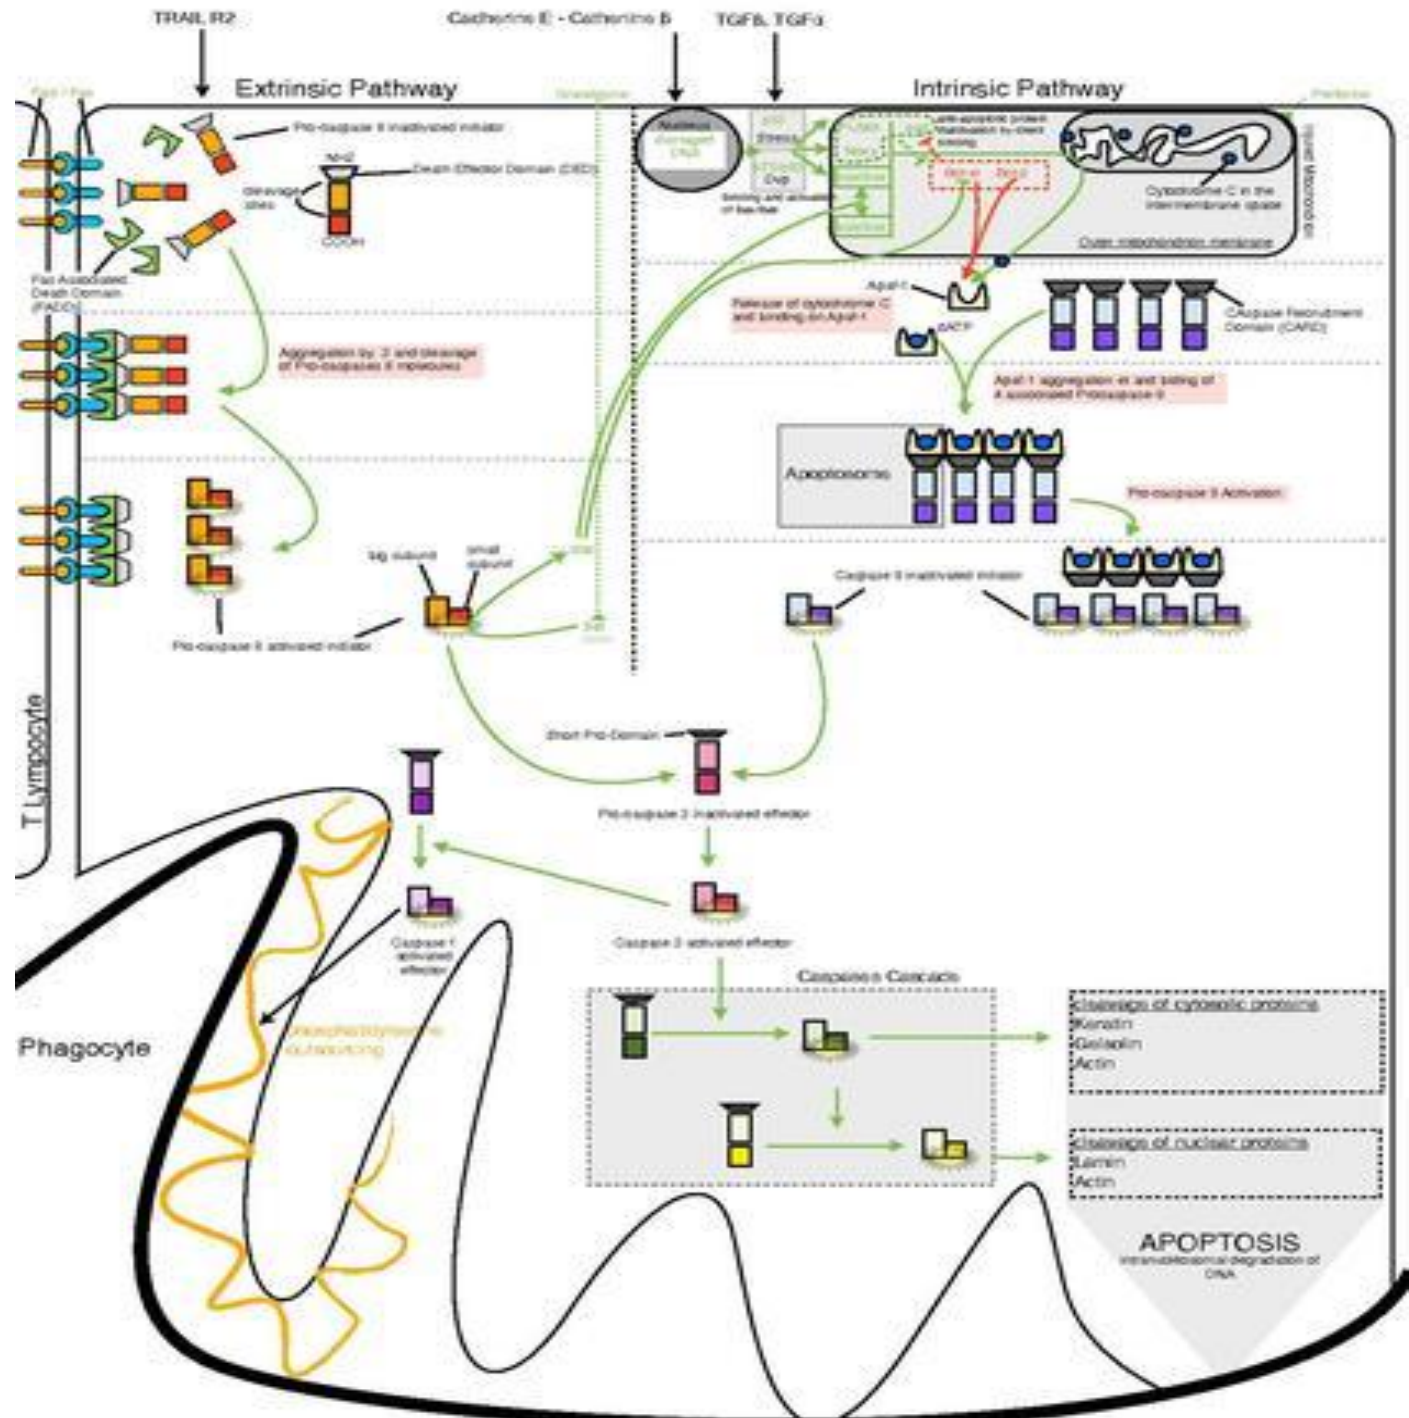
TRAIL R2

Cadherine E - Catherine B

TGFB, TGFα

Extrinsic Pathway

Intrinsic Pathway

Fas / Fas

Granzyme

Perforine

Pro-caspase 8 inactivated initiator

NH2

Death Effector Domain (DED)

cleavage sites

COOH

Fas Associated Death Domain (FADD)

Nucleus

damaged DNA

p53

Stress

Exp

binding and activation of bax/bak

anti-apoptotic protein inactivation by direct binding

Bcl-xl

Bcl-2

Cytochrome C in the intermembrane space

Outer mitochondrion membrane

Apaf-1

Release of cytochrome C and binding on Apaf-1

dATP

Caspase Recruitment Domain (CARD)

Aggregation by 3 and cleavage of Pro-caspases 8 monomers

Apaf-1 aggregation in and biding of 4 associated Procaspase 9

Apoptosome

Pro-caspase 9 Activation

big subunit

small subunit

Caspase 9 inactivated initiator

Pro-caspase 8 activated initiator

T Lymphocyte

Short Pro-Domain

Pro-caspase 3 inactivated effector

Caspase 7 activated effector

Caspase 3 activated effector

Caspases Cascade

Phagocyte

phosphatidylserine outsourcing

cleavage of cytosolic proteins

Keratin

Gelsolin

Actin

cleavage of nuclear proteins

Lamin

Actin

APOPTOSIS

internucleosomal degradation of DNA